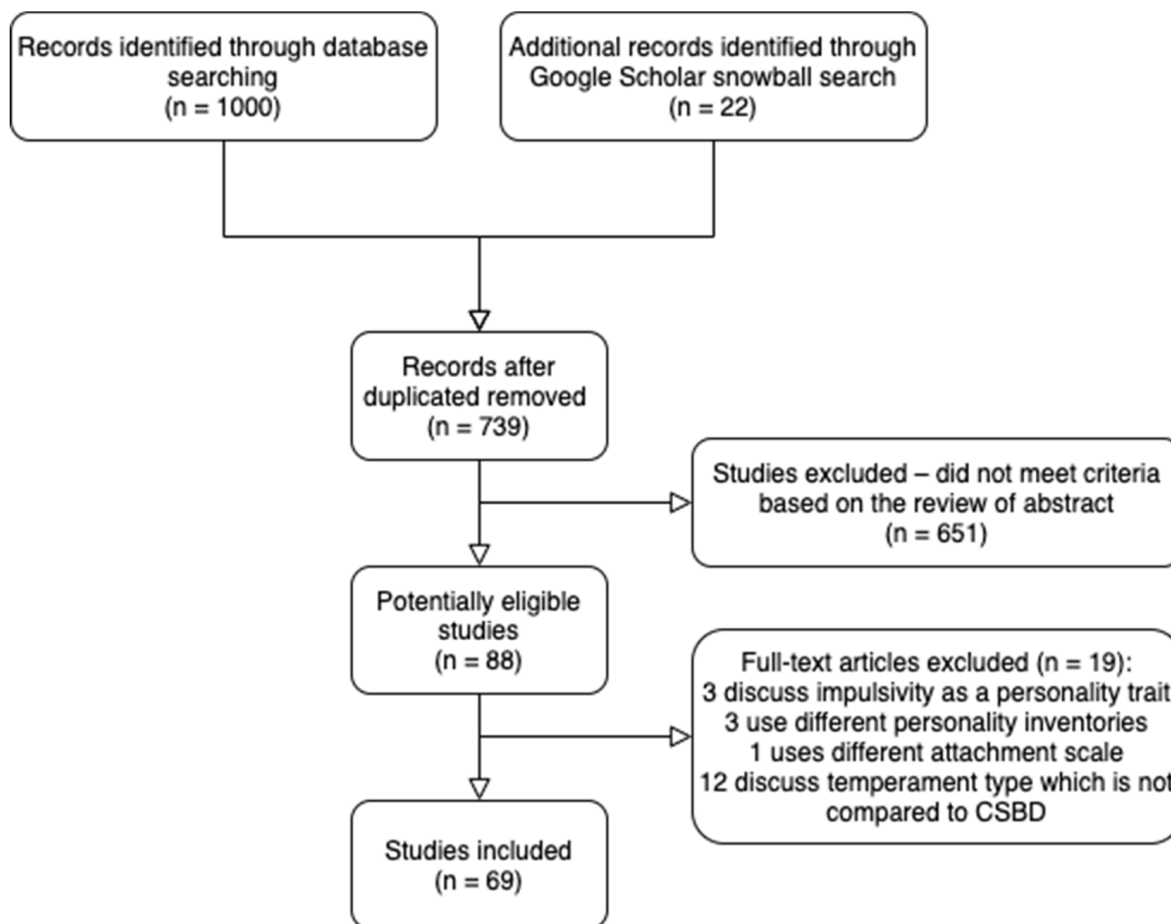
Records identified through database searching
(n = 1000)

Additional records identified through Google Scholar snowball search
(n = 22)

Records after duplicated removed
(n = 739)

Studies excluded – did not meet criteria based on the review of abstract
(n = 651)

Potentially eligible studies
(n = 88)

Full-text articles excluded (n = 19):
3 discuss impulsivity as a personality trait
3 use different personality inventories
1 uses different attachment scale
12 discuss temperament type which is not compared to CSBD

Studies included
(n = 69)